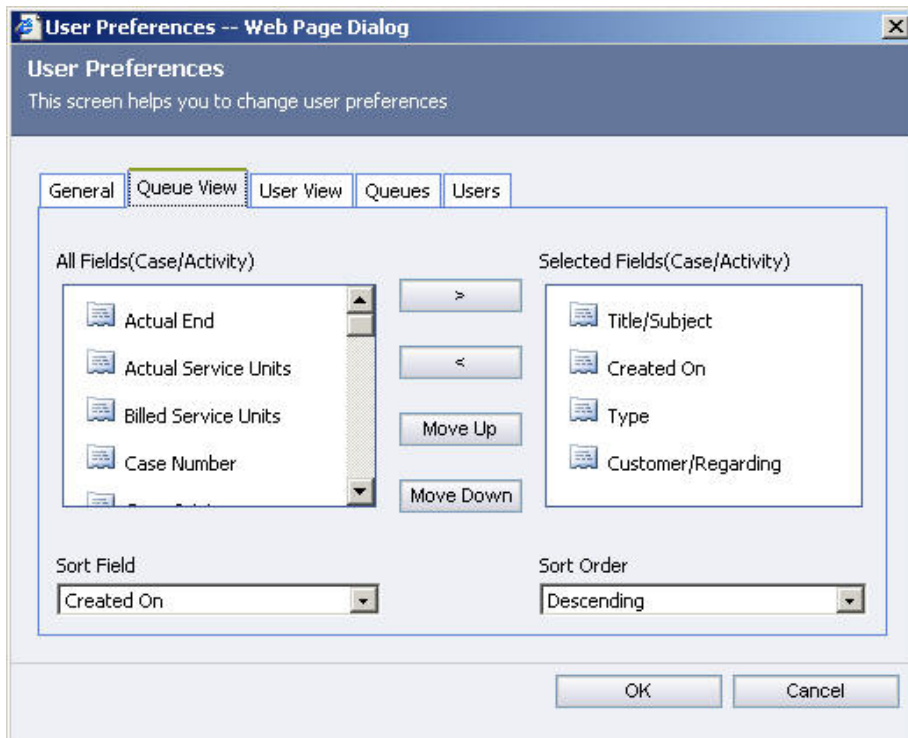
User Preferences -- Web Page Dialog

User Preferences
This screen helps you to change user preferences

General | Queue View | User View | Queues | Users

All Fields(Case/Activity)

Actual End
Actual Service Units
Billed Service Units
Case Number
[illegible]

>
<
Move Up
Move Down

Selected Fields(Case/Activity)

Title/Subject
Created On
Type
Customer/Regarding

Sort Field
Created On

Sort Order
Descending

OK
Cancel